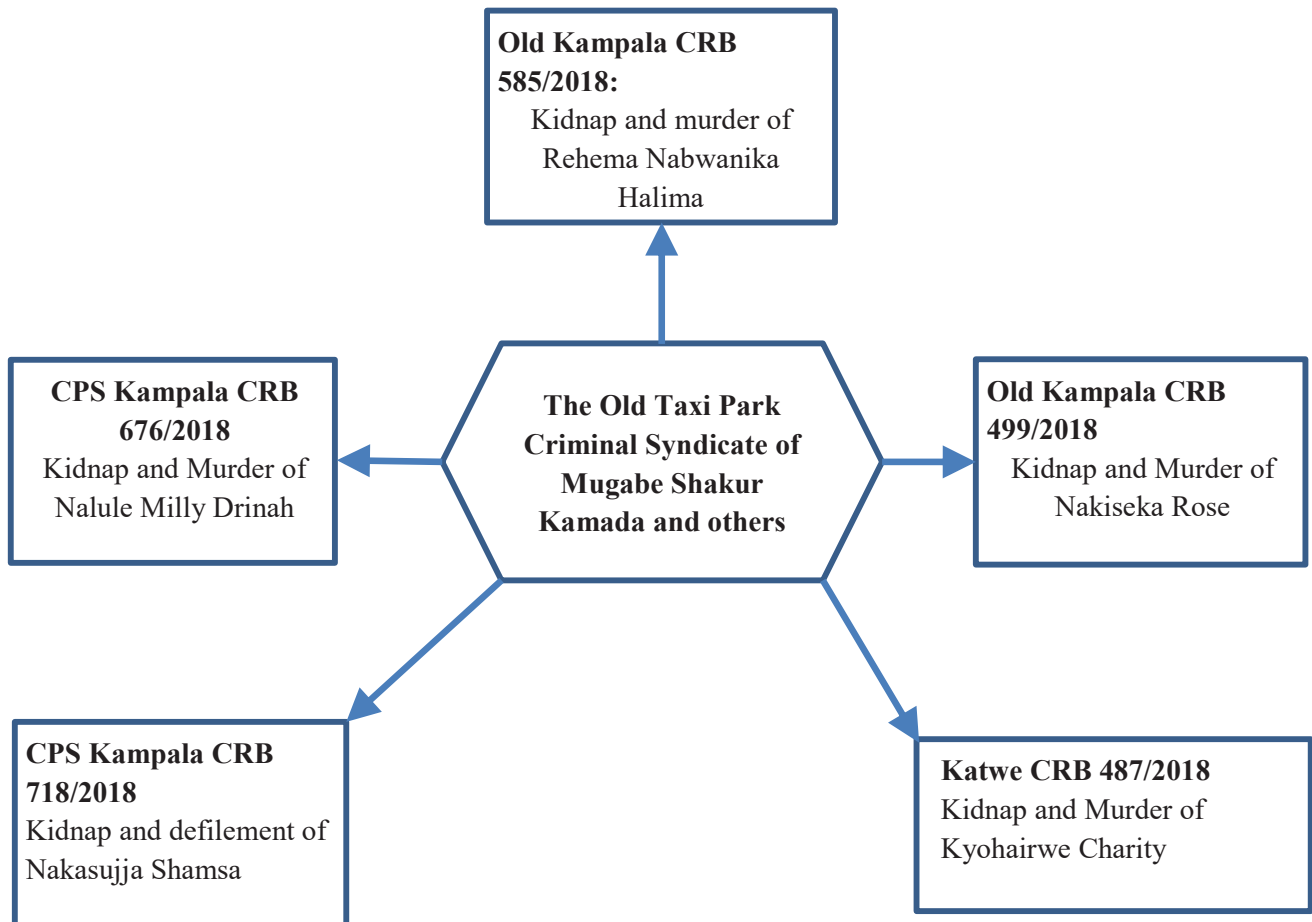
**Old Kampala CRB 585/2018:**
Kidnap and murder of Rehema Nabwanika Halima

**CPS Kampala CRB 676/2018**
Kidnap and Murder of Nalule Milly Drinah

**The Old Taxi Park Criminal Syndicate of Mugabe Shakur Kamada and others**

**Old Kampala CRB 499/2018**
Kidnap and Murder of Nakiseka Rose

**CPS Kampala CRB 718/2018**
Kidnap and defilement of Nakasujja Shamsa

**Katwe CRB 487/2018**
Kidnap and Murder of Kyohairwe Charity